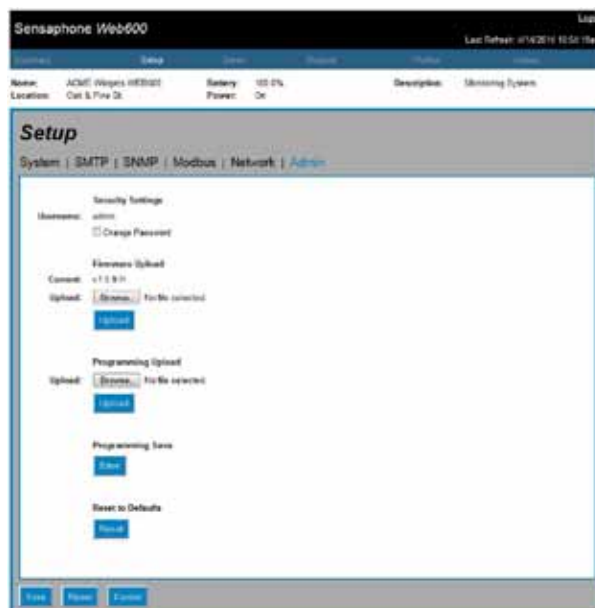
Sensaphone Web600

Log

Last Refresh: 4/14/2016 10:51:15a

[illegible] | Setup | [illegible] | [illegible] | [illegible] | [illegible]

Name: ACME Widgets WEB600
Location: Oak & Pine St.

Battery: 100.0%
Power: On

Description: Monitoring System

Setup

System | SMTP | SNMP | Modbus | Network | Admin

Security Settings

Username: admin

Change Password

Firmware Upload

Current: v1.5.9.1

Upload: Browse... No file selected

Upload

Programming Upload

Upload: Browse... No file selected

Upload

Programming Save

Save

Reset to Defaults

Reset

Save Reset Cancel